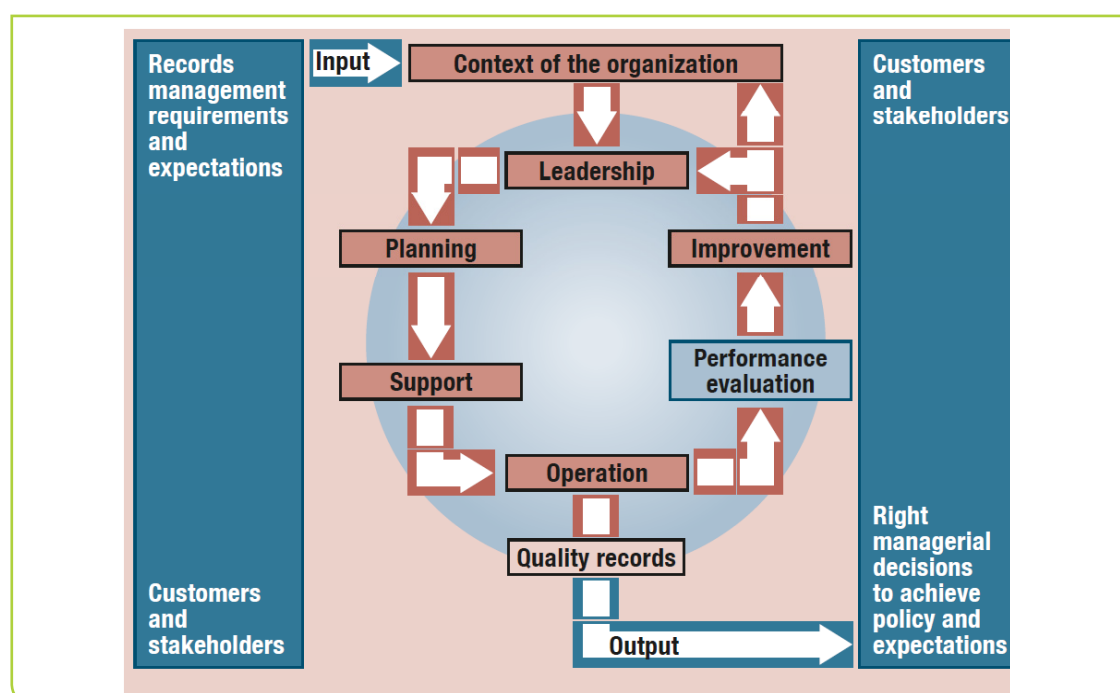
Records management requirements and expectations

Customers and stakeholders

Input

Context of the organization

Leadership

Planning

Improvement

Support

Performance evaluation

Operation

Quality records

Output

Customers and stakeholders

Right managerial decisions to achieve policy and expectations